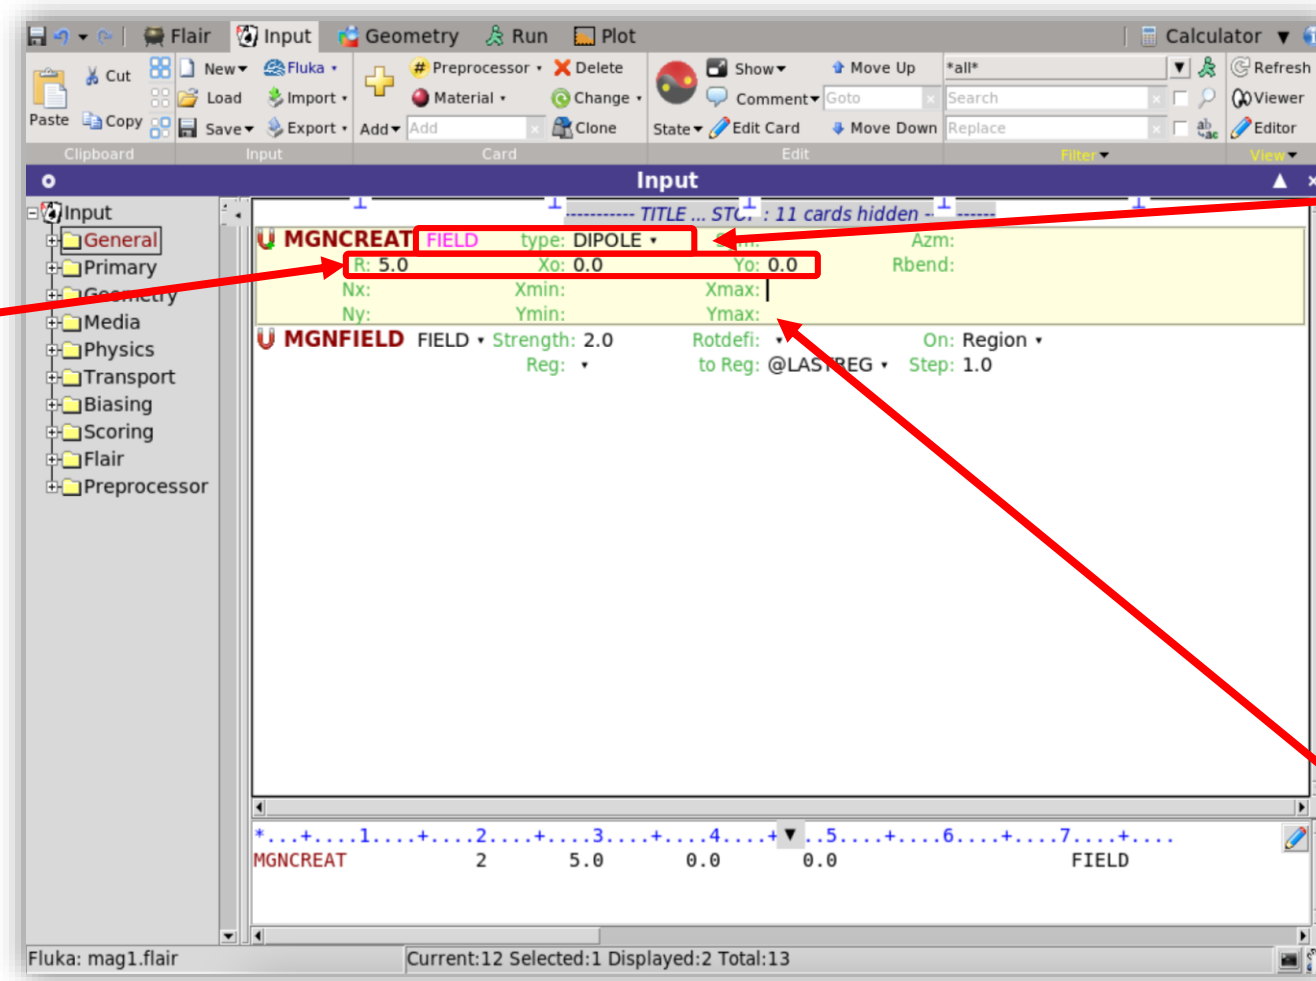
Flair Input Geometry Run Plot Calculator

Paste Cut Copy New Load Save Fluka Import Export Add Add Preprocessor Material Delete Change Clone Show Comment Goto State Edit Card Move Up Move Down *all* Search Replace Refresh Viewer Editor

Clipboard Input Card Edit Filter View

Input

Input
General
Primary
Geometry
Media
Physics
Transport
Biasing
Scoring
Flair
Preprocessor

----------- TITLE ... STC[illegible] : 11 cards hidden -----------

MGNCREAT FIELD type: DIPOLE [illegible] Azm:
R: 5.0 Xo: 0.0 Yo: 0.0 Rbend:
Nx: Xmin: Xmax:
Ny: Ymin: Ymax:

MGNFIELD FIELD Strength: 2.0 Rotdefi: On: Region
Reg: to Reg: @LASTREG Step: 1.0

*...+....1....+....2....+....3....+....4....+....5....+....6....+....7....+....
MGNCREAT 2 5.0 0.0 0.0 FIELD

Fluka: mag1.flair Current:12 Selected:1 Displayed:2 Total:13